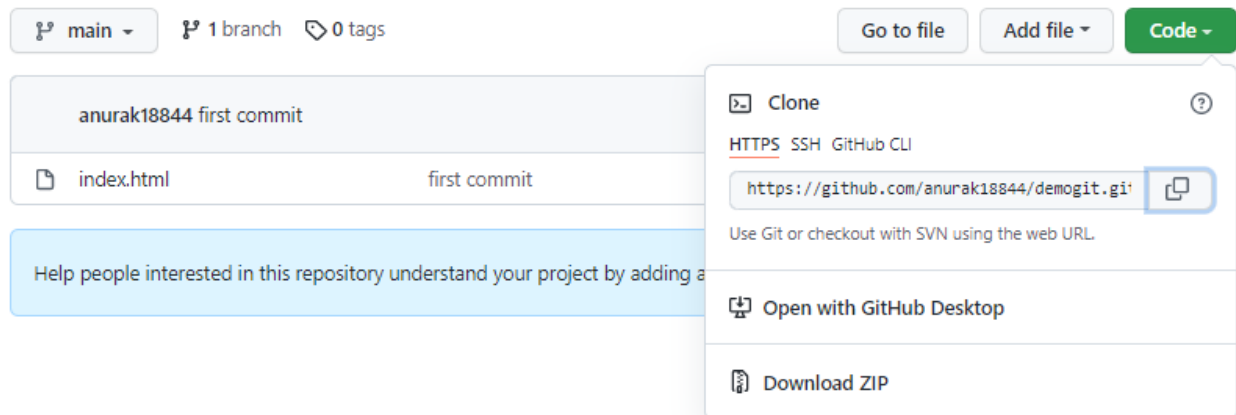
main

1 branch

0 tags

Go to file

Add file

Code

anurak18844 first commit

index.html

first commit

Help people interested in this repository understand your project by adding a

Clone

HTTPS SSH GitHub CLI

https://github.com/anurak18844/demogit.gi

Use Git or checkout with SVN using the web URL.

Open with GitHub Desktop

Download ZIP